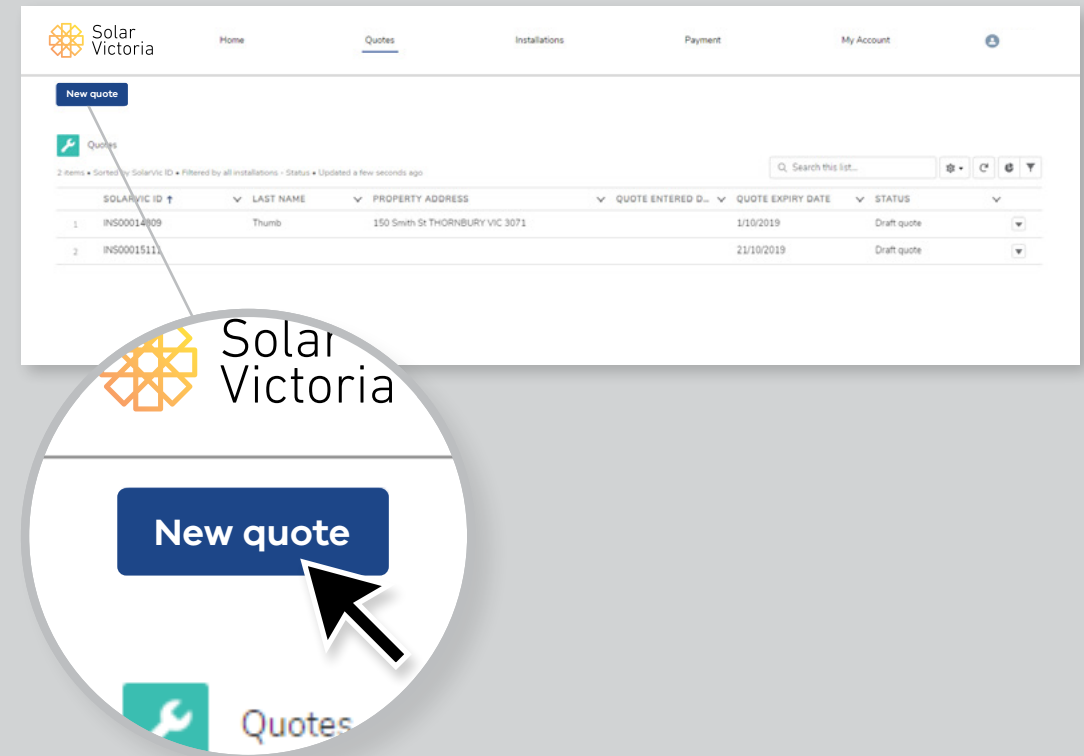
Solar Victoria

Home Quotes Installations Payment My Account

New quote

Quotes

2 items • Sorted by SolarVic ID • Filtered by all installations - Status • Updated a few seconds ago

Search this list...

|  | SOLARVIC ID ↑ | LAST NAME | PROPERTY ADDRESS | QUOTE ENTERED D... | QUOTE EXPIRY DATE | STATUS |
|---|---|---|---|---|---|---|
| 1 | INS00014809 | Thumb | 150 Smith St THORNBURY VIC 3071 |  | 1/10/2019 | Draft quote |
| 2 | INS00015111 |  |  |  | 21/10/2019 | Draft quote |

Solar Victoria

New quote

Quotes